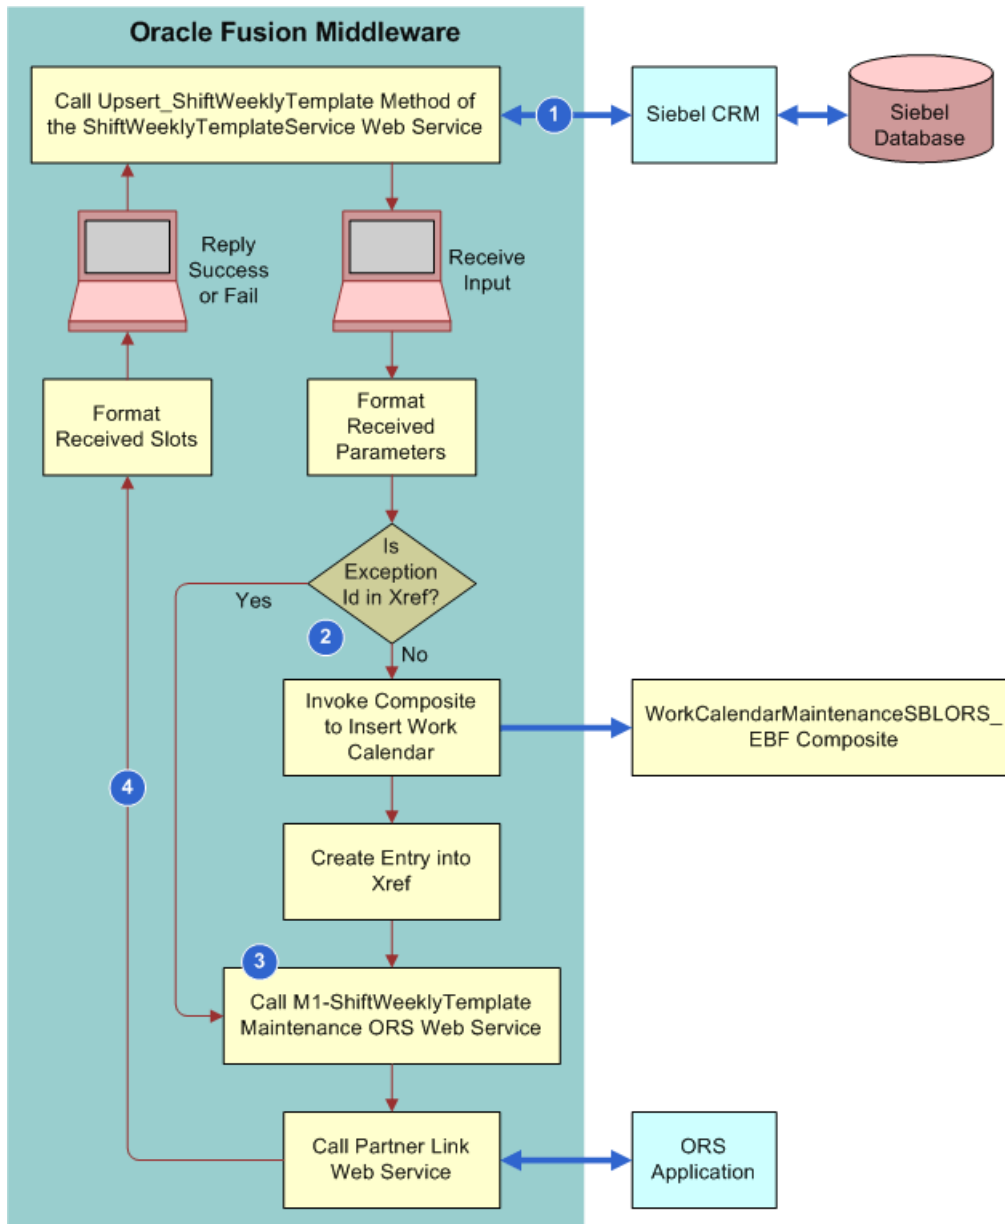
Oracle Fusion Middleware

Call Upsert_ShiftWeeklyTemplate Method of the ShiftWeeklyTemplateService Web Service

1

Siebel CRM

Siebel Database

Reply Success or Fail

Receive Input

Format Received Slots

Format Received Parameters

Is Exception Id in Xref?

Yes

2

No

Invoke Composite to Insert Work Calendar

WorkCalendarMaintenanceSBLORS_ EBF Composite

4

Create Entry into Xref

3

Call M1-ShiftWeeklyTemplate Maintenance ORS Web Service

Call Partner Link Web Service

ORS Application